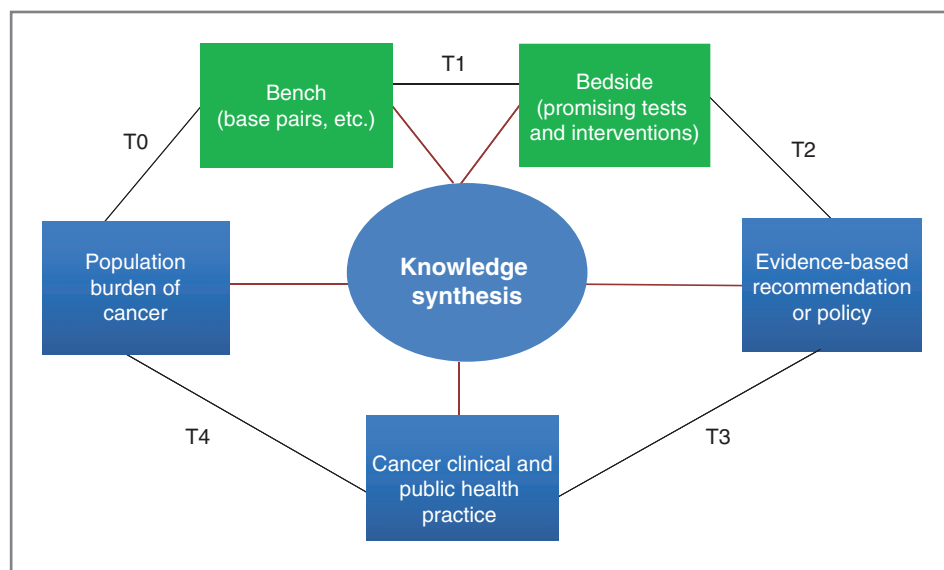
Bench (base pairs, etc.)

T1

Bedside (promising tests and interventions)

T0

T2

Population burden of cancer

Knowledge synthesis

Evidence-based recommendation or policy

T4

T3

Cancer clinical and public health practice